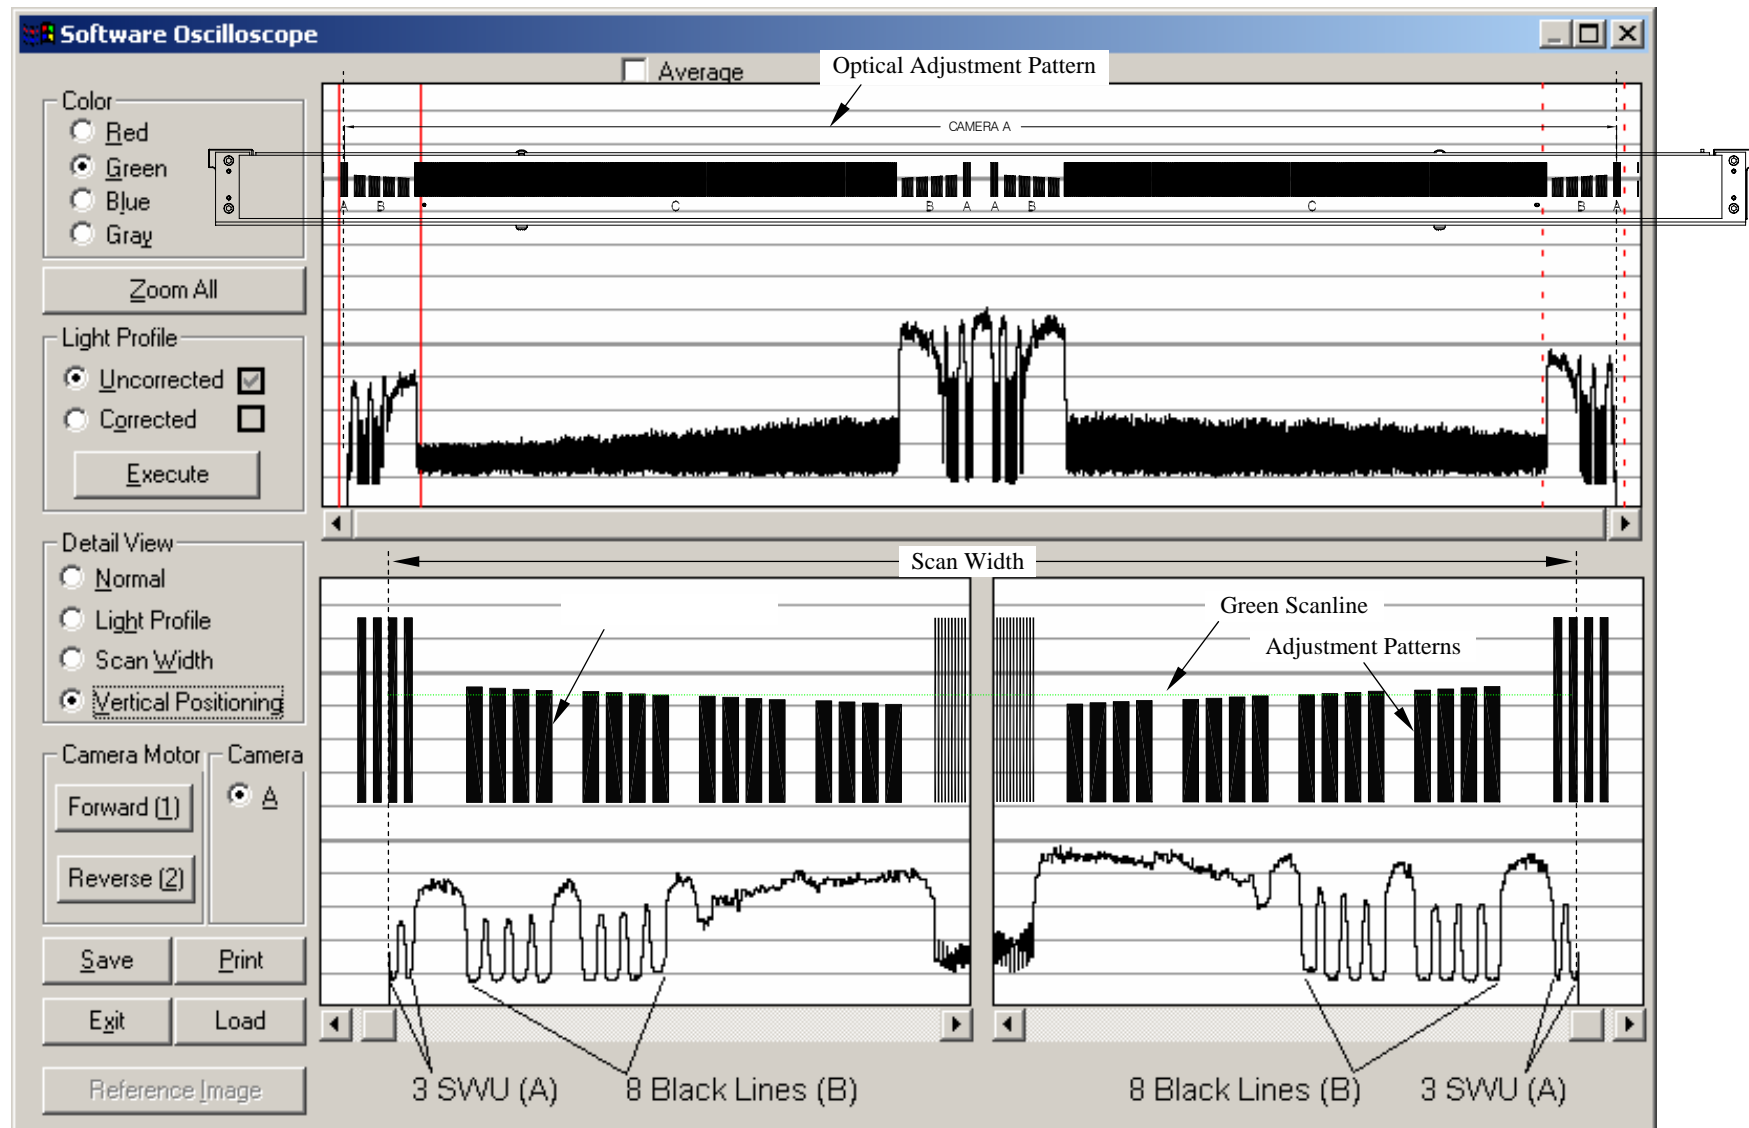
Software Oscilloscope

Average

Optical Adjustment Pattern

CAMERA A

A B C B A A B C B A

Color
Red
Green
Blue
Gray

Zoom All

Light Profile
Uncorrected
Corrected

Execute

Detail View
Normal
Light Profile
Scan Width
Vertical Positioning

Camera Motor
Forward (1)
Reverse (2)

Camera
A

Save
Print
Exit
Load
Reference Image

Scan Width

Green Scanline

Adjustment Patterns

3 SWU (A)
8 Black Lines (B)
8 Black Lines (B)
3 SWU (A)